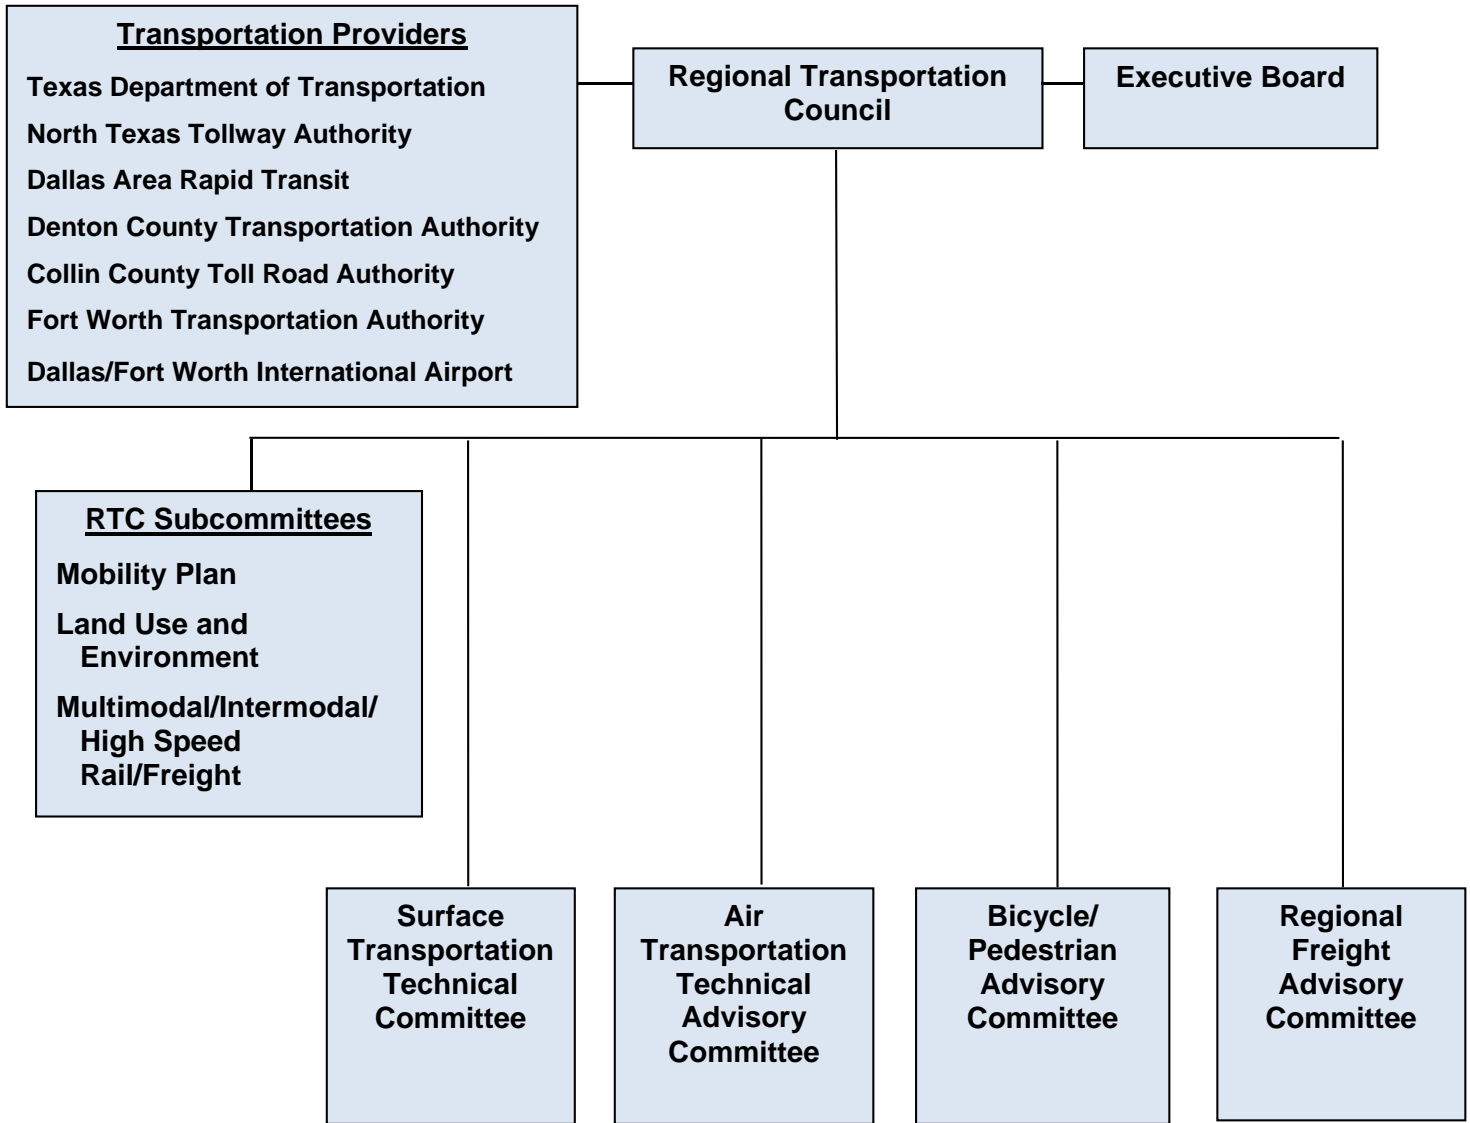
Transportation Providers

Texas Department of Transportation

North Texas Tollway Authority

Dallas Area Rapid Transit

Denton County Transportation Authority

Collin County Toll Road Authority

Fort Worth Transportation Authority

Dallas/Fort Worth International Airport

Regional Transportation Council

Executive Board

RTC Subcommittees

Mobility Plan

Land Use and Environment

Multimodal/Intermodal/ High Speed Rail/Freight

Surface Transportation Technical Committee

Air Transportation Technical Advisory Committee

Bicycle/ Pedestrian Advisory Committee

Regional Freight Advisory Committee